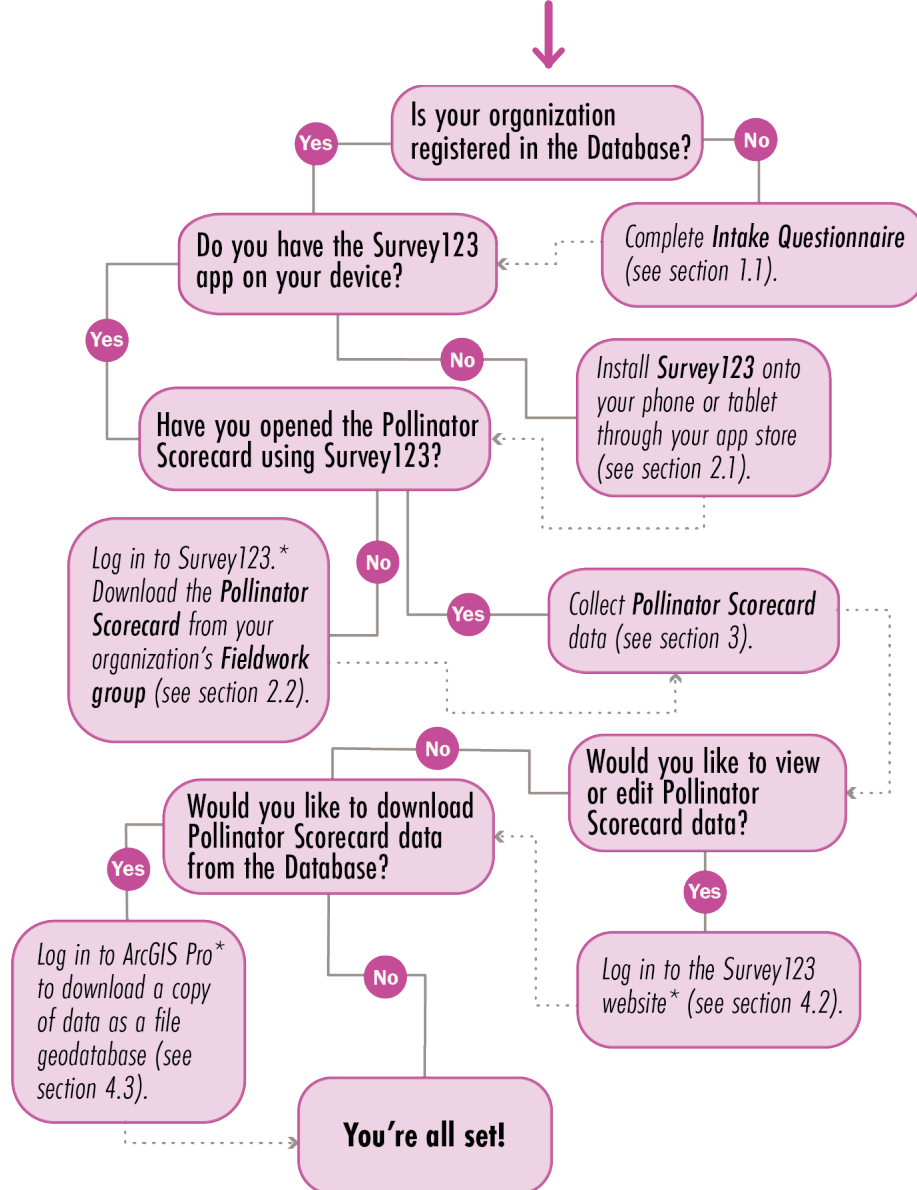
Is your organization registered in the Database?

Yes

No

Do you have the Survey123 app on your device?

Complete **Intake Questionnaire** (see section 1.1).

Yes

No

Install **Survey123** onto your phone or tablet through your app store (see section 2.1).

Have you opened the Pollinator Scorecard using Survey123?

Log in to Survey123.* Download the **Pollinator Scorecard** from your organization's **Fieldwork group** (see section 2.2).

No

Yes

Collect **Pollinator Scorecard** data (see section 3).

No

Would you like to view or edit Pollinator Scorecard data?

Would you like to download Pollinator Scorecard data from the Database?

Yes

Yes

Log in to ArcGIS Pro* to download a copy of data as a file geodatabase (see section 4.3).

No

Log in to the Survey123 website* (see section 4.2).

You're all set!